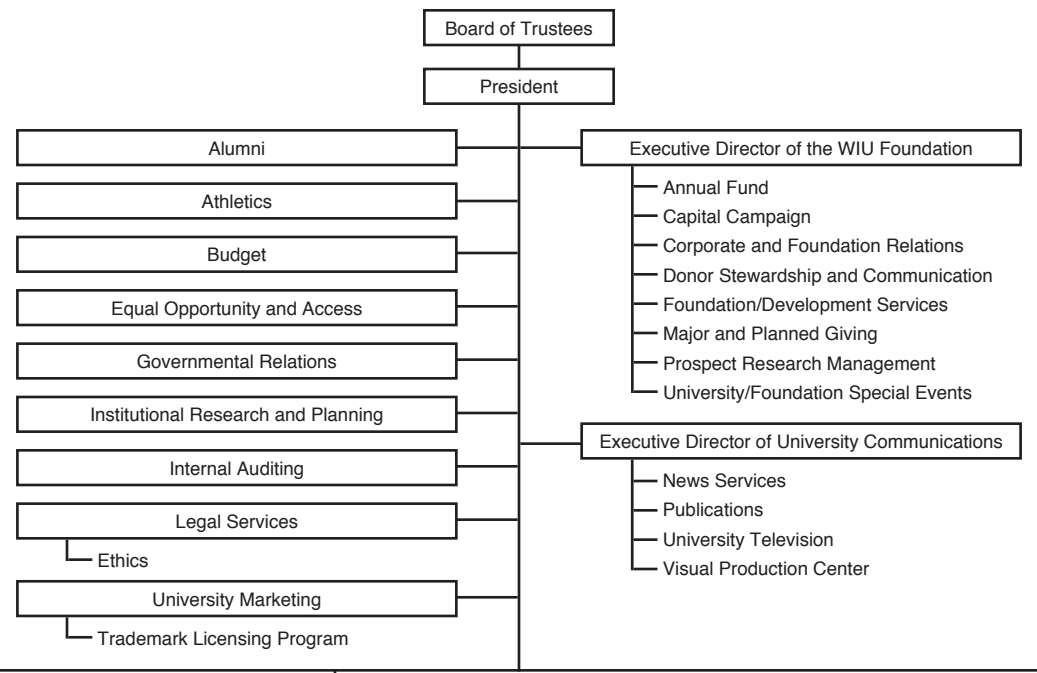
Board of Trustees

President

Alumni

Athletics

Budget

Equal Opportunity and Access

Governmental Relations

Institutional Research and Planning

Internal Auditing

Legal Services

Ethics

University Marketing

Trademark Licensing Program

Executive Director of the WIU Foundation

Annual Fund

Capital Campaign

Corporate and Foundation Relations

Donor Stewardship and Communication

Foundation/Development Services

Major and Planned Giving

Prospect Research Management

University/Foundation Special Events

Executive Director of University Communications

News Services

Publications

University Television

Visual Production Center